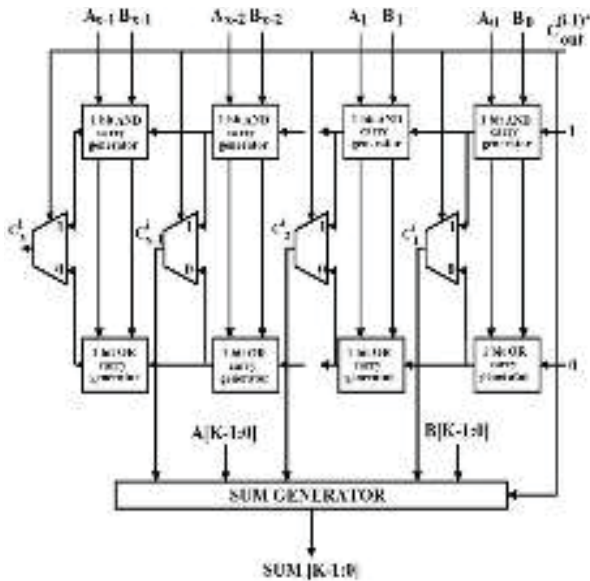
$A_{K-1}$ $B_{K-1}$ $A_{K-2}$ $B_{K-2}$ $A_1$ $B_1$ $A_0$ $B_0$ $C_{out}^{(L1)'}$

1 bit AND carry generator
1 bit AND carry generator
1 bit AND carry generator
1 bit AND carry generator

1

$C_k^1$ 1 0
$C_3^1$ 1 0
$C_2^1$ 1 0
$C_1^1$ 1 0

1 bit OR carry generator
1 bit OR carry generator
1 bit OR carry generator
1 bit OR carry generator

0

A[K-1:0]
B[K-1:0]

SUM GENERATOR

SUM [K-1:0]